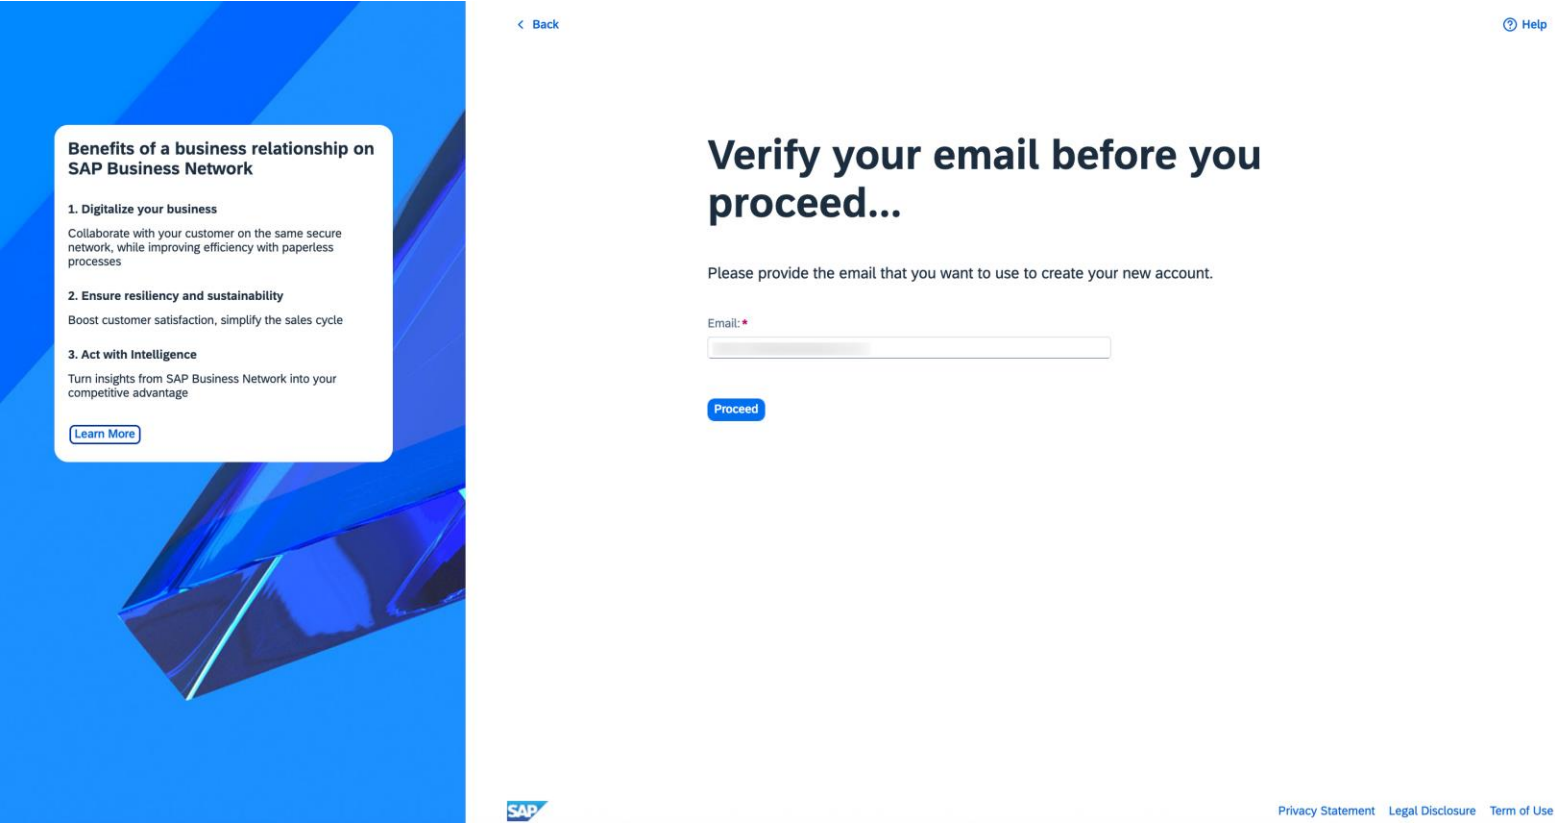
Benefits of a business relationship on SAP Business Network

1. Digitalize your business

Collaborate with your customer on the same secure network, while improving efficiency with paperless processes

2. Ensure resiliency and sustainability

Boost customer satisfaction, simplify the sales cycle

3. Act with Intelligence

Turn insights from SAP Business Network into your competitive advantage

Learn More

< Back

? Help

Verify your email before you proceed...

Please provide the email that you want to use to create your new account.

Email:*

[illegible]

Proceed

SAP

Privacy Statement Legal Disclosure Term of Use